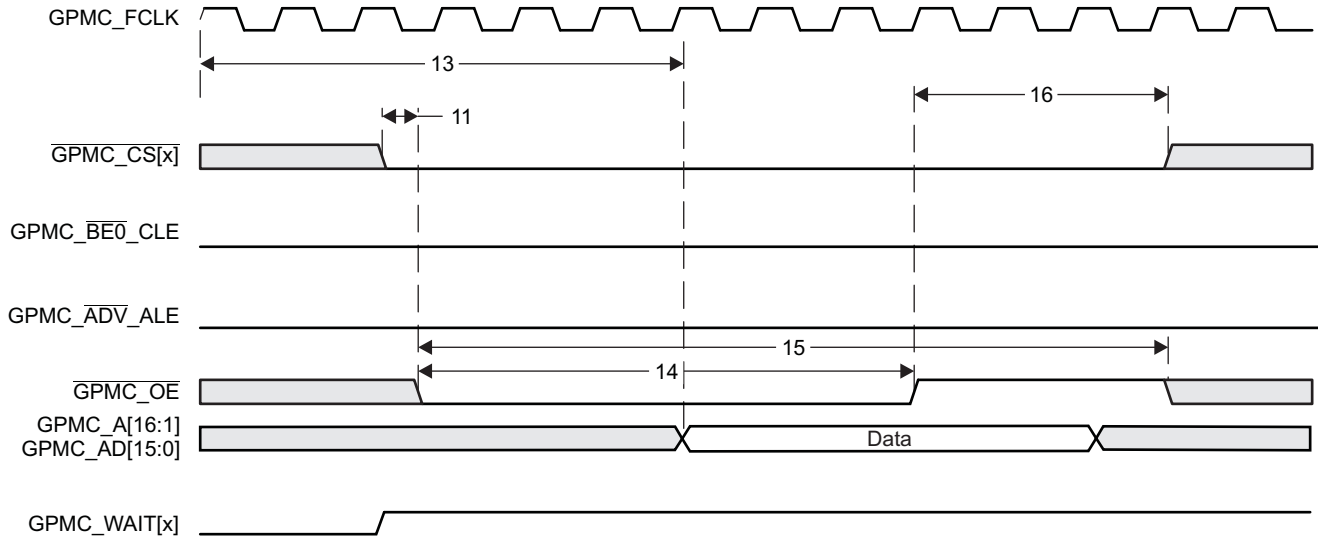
GPMC_FCLK

13

16

11

$\overline{\text{GPMC\_CS[x]}}$

GPMC_$\overline{\text{BE0}}$_CLE

GPMC_$\overline{\text{ADV}}$_ALE

15

14

$\overline{\text{GPMC\_OE}}$

GPMC_A[16:1]
GPMC_AD[15:0]

Data

GPMC_WAIT[x]